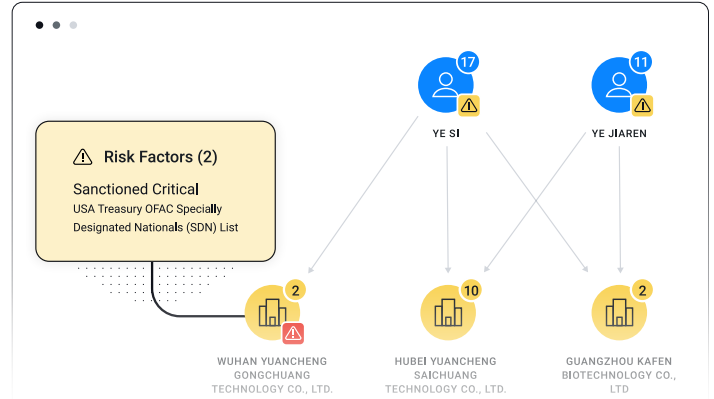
Risk Factors (2)

Sanctioned Critical

USA Treasury OFAC Specially Designated Nationals (SDN) List

17

YE SI

11

YE JIAREN

2

WUHAN YUANCHENG GONGCHUANG TECHNOLOGY CO., LTD.

10

HUBEI YUANCHENG SAICHUANG TECHNOLOGY CO., LTD.

2

GUANGZHOU KAFEN BIOTECHNOLOGY CO., LTD